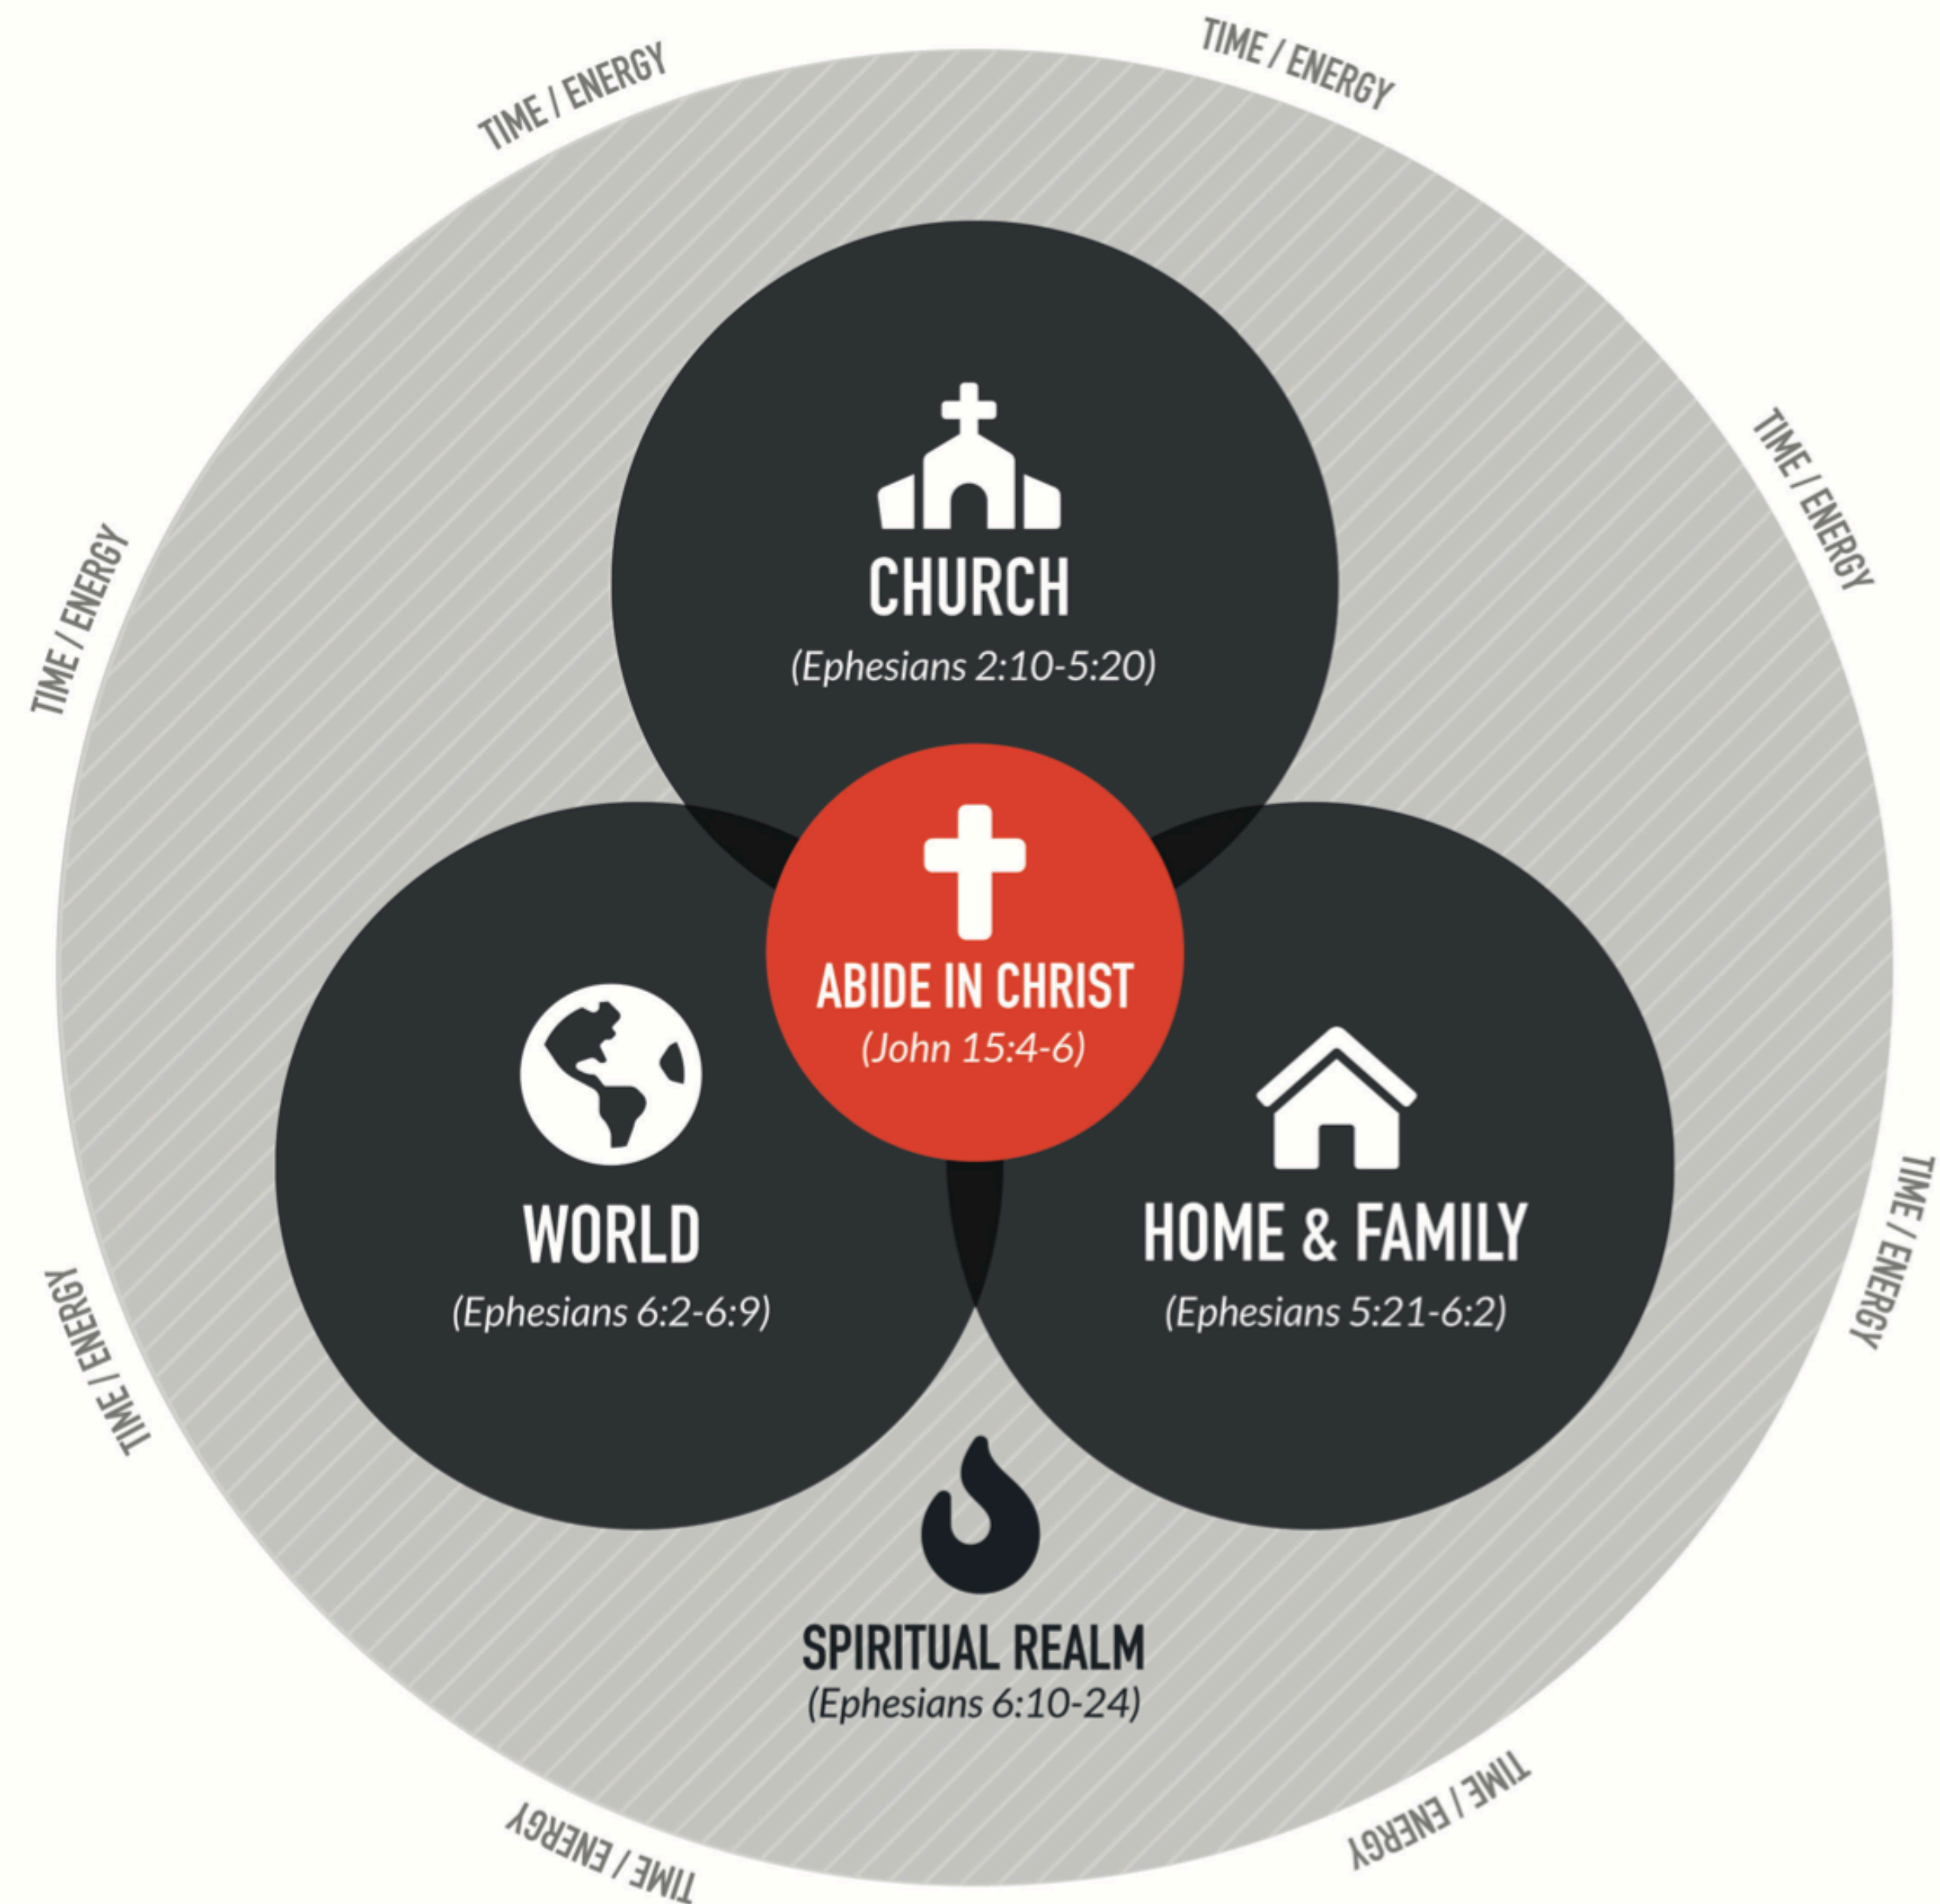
TIME / ENERGY

TIME / ENERGY

TIME / ENERGY

TIME / ENERGY

CHURCH
(Ephesians 2:10-5:20)

ABIDE IN CHRIST
(John 15:4-6)

WORLD
(Ephesians 6:2-6:9)

HOME & FAMILY
(Ephesians 5:21-6:2)

TIME / ENERGY

TIME / ENERGY

SPIRITUAL REALM
(Ephesians 6:10-24)

TIME / ENERGY

TIME / ENERGY